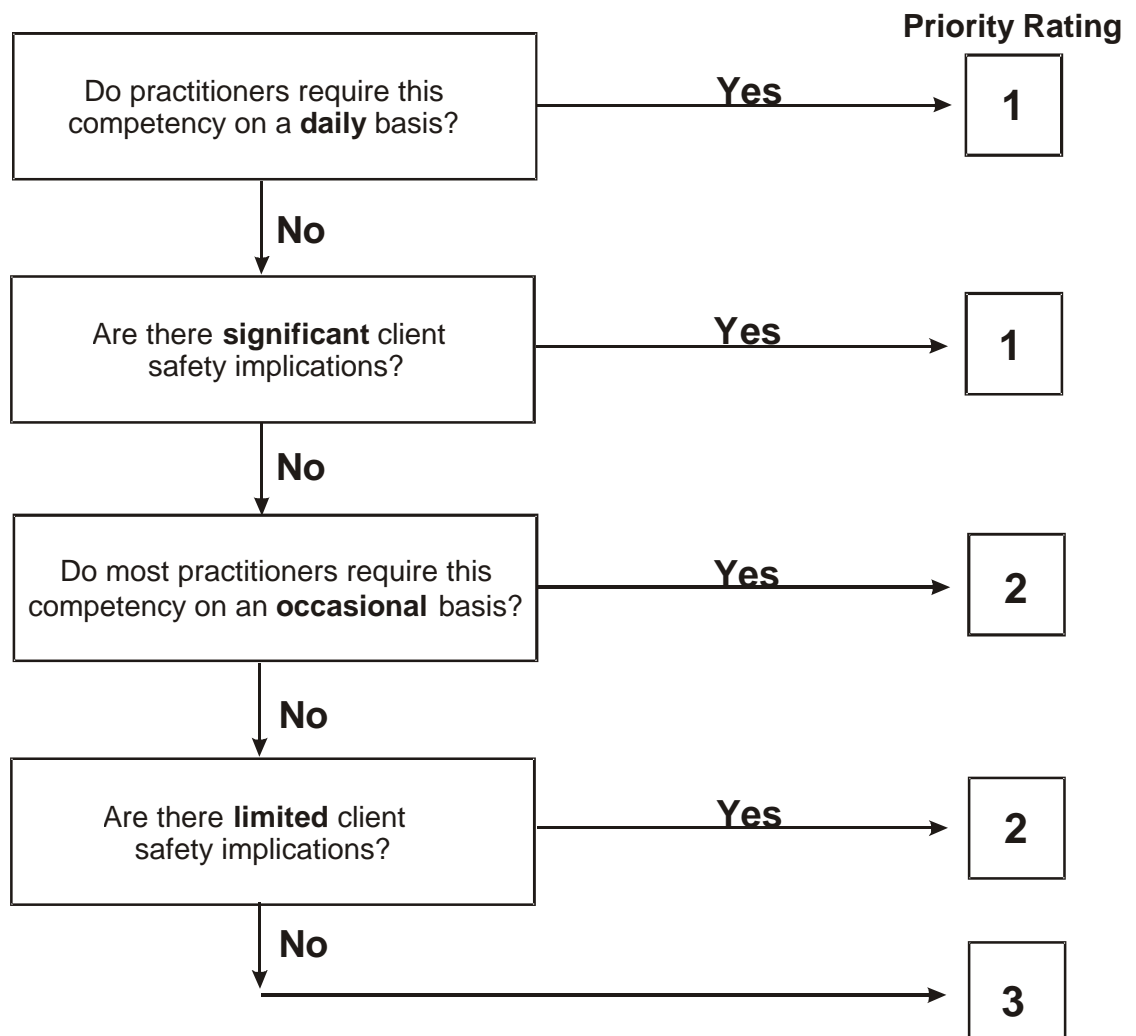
Priority Rating

Do practitioners require this competency on a **daily** basis?

Yes

1

No

Are there **significant** client safety implications?

Yes

1

No

Do most practitioners require this competency on an **occasional** basis?

Yes

2

No

Are there **limited** client safety implications?

Yes

2

No

3